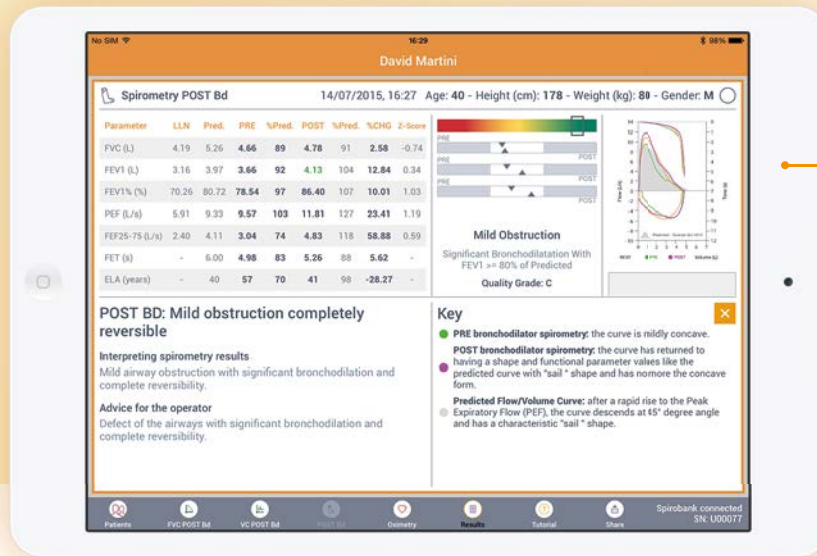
No SIM 16:29 98%

David Martini

Spirometry POST Bd 14/07/2015, 16:27 Age: 40 - Height (cm): 178 - Weight (kg): 80 - Gender: M

| Parameter | LLN | Pred. | PRE | %Pred. | POST | %Pred. | %CHG | Z-Score |
|---|---|---|---|---|---|---|---|---|
| FVC (L) | 4.19 | 5.26 | 4.66 | 89 | 4.78 | 91 | 2.58 | -0.74 |
| FEV1 (L) | 3.16 | 3.97 | 3.66 | 92 | 4.13 | 104 | 12.84 | 0.34 |
| FEV1% (%) | 70.26 | 80.72 | 78.54 | 97 | 86.40 | 107 | 10.01 | 1.03 |
| PEF (L/s) | 5.91 | 9.33 | 9.57 | 103 | 11.81 | 127 | 23.41 | 1.19 |
| FEF25-75 (L/s) | 2.40 | 4.11 | 3.04 | 74 | 4.83 | 118 | 58.88 | 0.59 |
| FET (s) | - | 6.00 | 4.98 | 83 | 5.26 | 88 | 5.62 | - |
| ELA (years) | - | 40 | 57 | 70 | 41 | 98 | -28.27 | - |

PRE POST PRE POST PRE POST

Mild Obstruction

Significant Bronchodilatation With FEV1 >= 80% of Predicted

Quality Grade: C

POST BD: Mild obstruction completely reversible

Interpreting spirometry results
Mild airway obstruction with significant bronchodilation and complete reversibility.

Advice for the operator
Defect of the airways with significant bronchodilation and complete reversibility.

Key

PRE bronchodilator spirometry: the curve is mildly concave.

POST bronchodilator spirometry: the curve has returned to having a shape and functional parameter values like the predicted curve with "sail " shape and has nomore the concave form.

Predicted Flow/Volume Curve: after a rapid rise to the Peak Expiratory Flow (PEF), the curve descends at 45° degree angle and has a characteristic "sail " shape.

Patients FVC POST Bd VC POST Bd POST Bd Oximetry Results Tutorial Share Spirobank connected SN: U00077